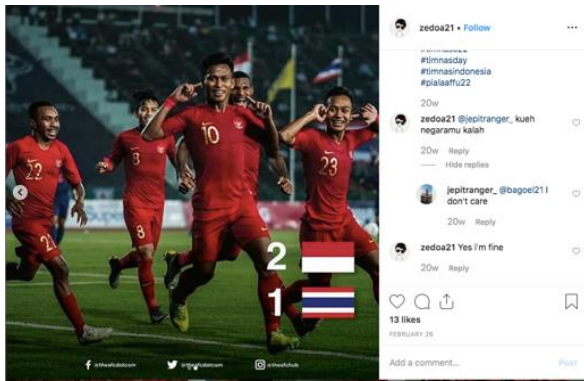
22
8
10
23
21
2
1
@theaffdotcom
@theaffdotcom
@theaffclub

zedoa21 • Follow

#timnasday
#timnasindonesia
#pialaaffu22

20w

zedoa21 @jepitranger_ kueh negaramu kalah

20w Reply

Hide replies

jepitranger_ @bagoel21 I don't care

20w Reply

zedoa21 Yes i'm fine

20w Reply

13 likes

FEBRUARY 26

Add a comment...

Post